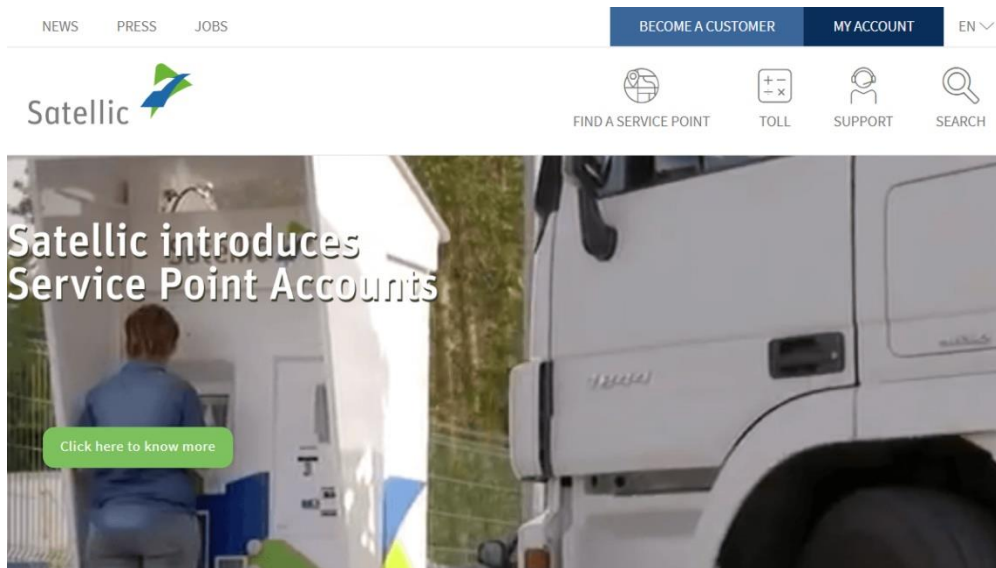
NEWS PRESS JOBS

BECOME A CUSTOMER MY ACCOUNT EN

Satellic

FIND A SERVICE POINT TOLL SUPPORT SEARCH

$\frac{+}{-}$ $\frac{-}{\times}$

Satellic introduces Service Point Accounts

Click here to know more